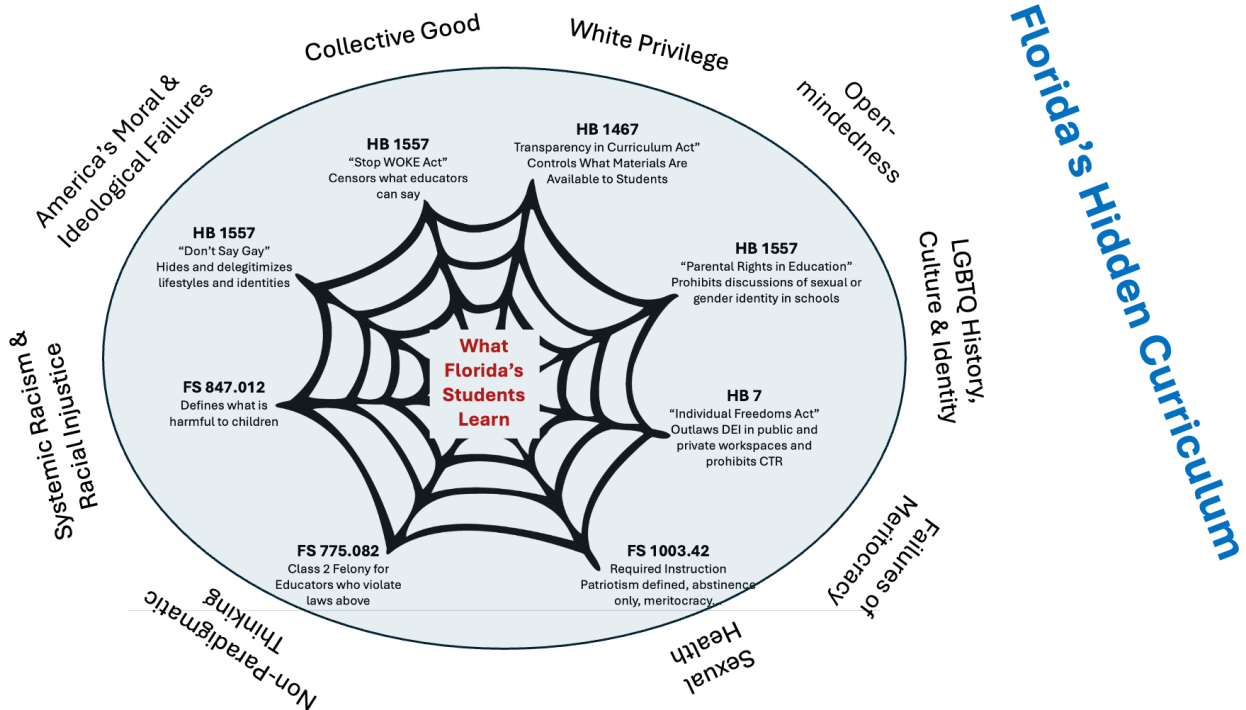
Florida's Hidden Curriculum

Collective Good

White Privilege

Open-mindedness

LGBTQ History, Culture & Identity

Failures of Meritocracy

Sexual Health

Non-paradigmatic Thinking

Systemic Racism & Racial Injustice

America's Moral & Ideological Failures

HB 1557
"Stop WOKE Act"
Censors what educators can say

HB 1467
Transparency in Curriculum Act"
Controls What Materials Are Available to Students

HB 1557
"Don't Say Gay"
Hides and delegitimizes lifestyles and identities

HB 1557
"Parental Rights in Education"
Prohibits discussions of sexual or gender identity in schools

What Florida's Students Learn

FS 847.012
Defines what is harmful to children

HB 7
"Individual Freedoms Act"
Outlaws DEI in public and private workspaces and prohibits CTR

FS 775.082
Class 2 Felony for Educators who violate laws above

FS 1003.42
Required Instruction
Patriotism defined, abstinence only, meritocracy...